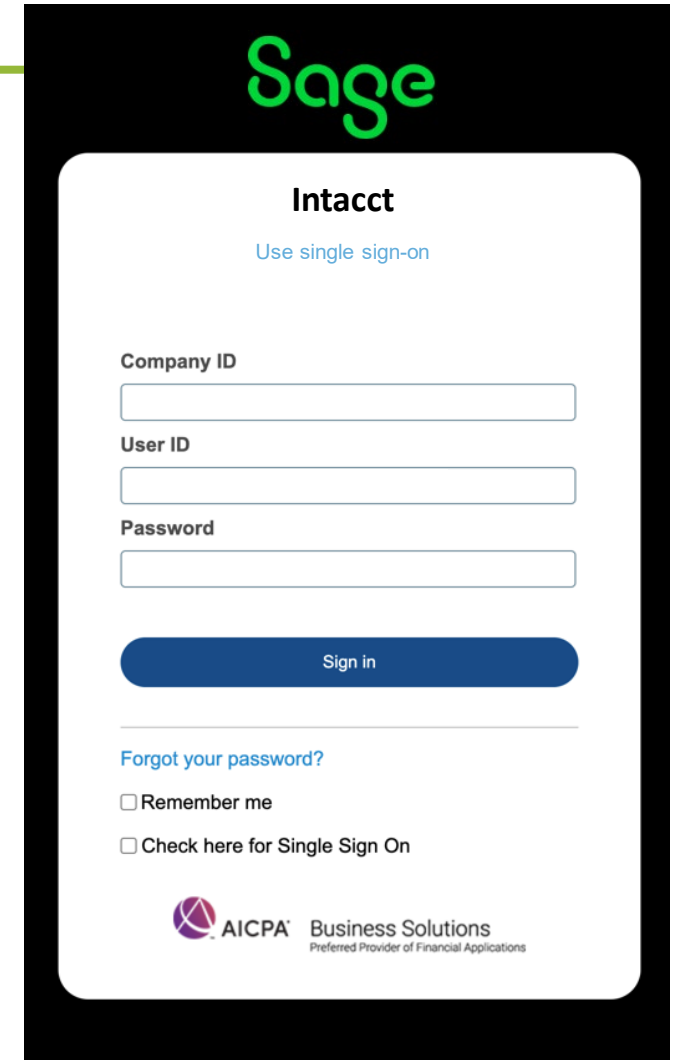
Sage

Intacct

Use single sign-on

Company ID

User ID

Password

Sign in

Forgot your password?

Remember me

Check here for Single Sign On

AICPA Business Solutions
Preferred Provider of Financial Applications